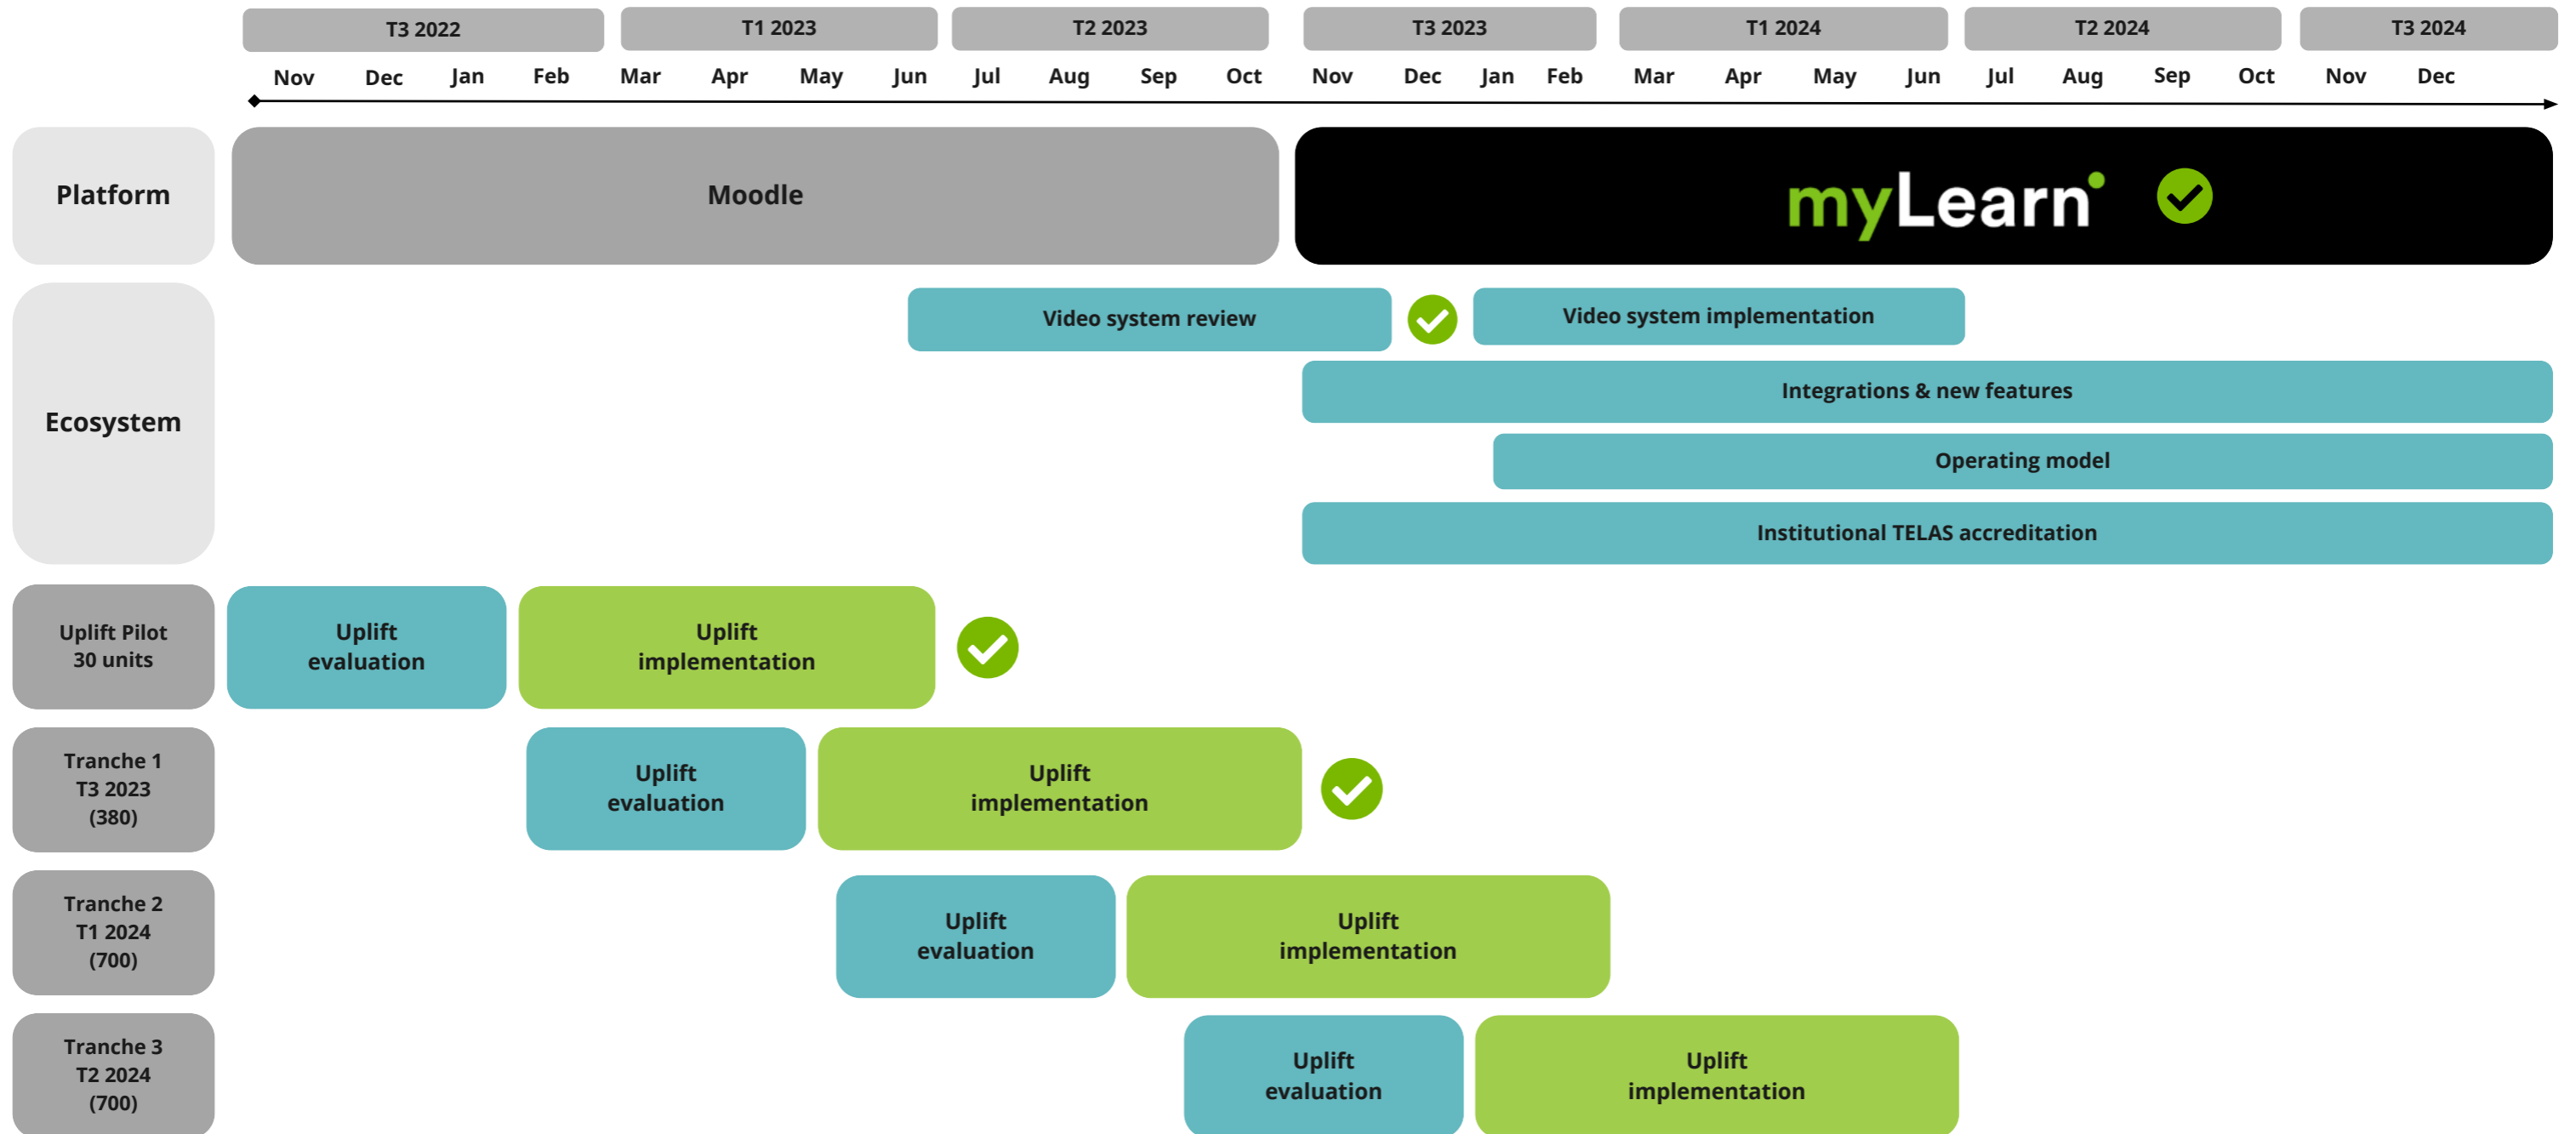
T3 2022 T1 2023 T2 2023 T3 2023 T1 2024 T2 2024 T3 2024

Nov Dec Jan Feb Mar Apr May Jun Jul Aug Sep Oct Nov Dec Jan Feb Mar Apr May Jun Jul Aug Sep Oct Nov Dec

Platform

Moodle

myLearn

Ecosystem

Video system review

Video system implementation

Integrations & new features

Operating model

Institutional TELAS accreditation

Uplift Pilot 30 units

Uplift evaluation

Uplift implementation

Tranche 1 T3 2023 (380)

Uplift evaluation

Uplift implementation

Tranche 2 T1 2024 (700)

Uplift evaluation

Uplift implementation

Tranche 3 T2 2024 (700)

Uplift evaluation

Uplift implementation